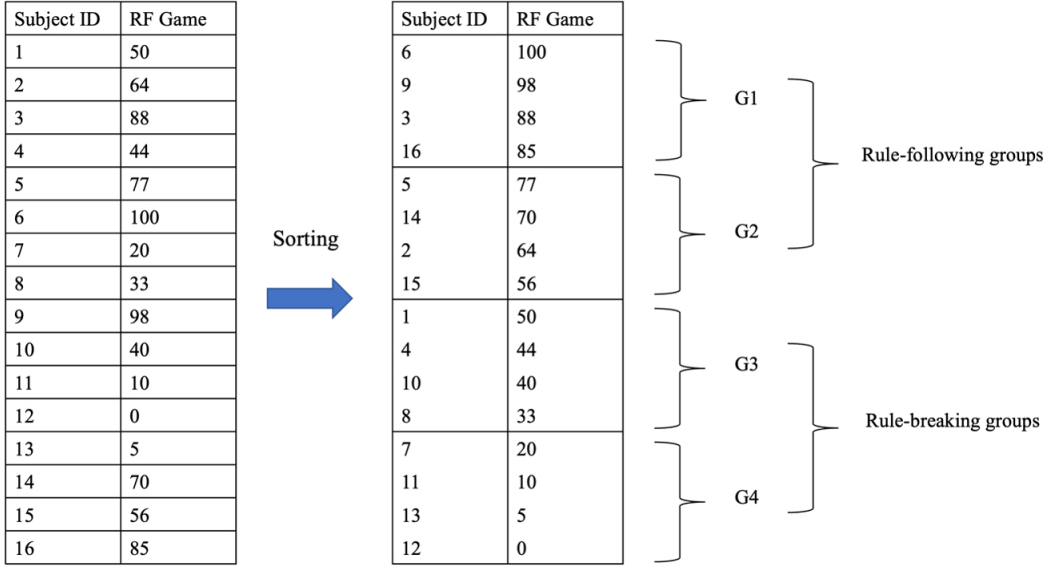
| Subject ID | RF Game |
|---|---|
| 1 | 50 |
| 2 | 64 |
| 3 | 88 |
| 4 | 44 |
| 5 | 77 |
| 6 | 100 |
| 7 | 20 |
| 8 | 33 |
| 9 | 98 |
| 10 | 40 |
| 11 | 10 |
| 12 | 0 |
| 13 | 5 |
| 14 | 70 |
| 15 | 56 |
| 16 | 85 |

Sorting

| Subject ID | RF Game |
|---|---|
| 6 | 100 |
| 9 | 98 |
| 3 | 88 |
| 16 | 85 |
| 5 | 77 |
| 14 | 70 |
| 2 | 64 |
| 15 | 56 |
| 1 | 50 |
| 4 | 44 |
| 10 | 40 |
| 8 | 33 |
| 7 | 20 |
| 11 | 10 |
| 13 | 5 |
| 12 | 0 |

G1

G2

Rule-following groups

G3

G4

Rule-breaking groups